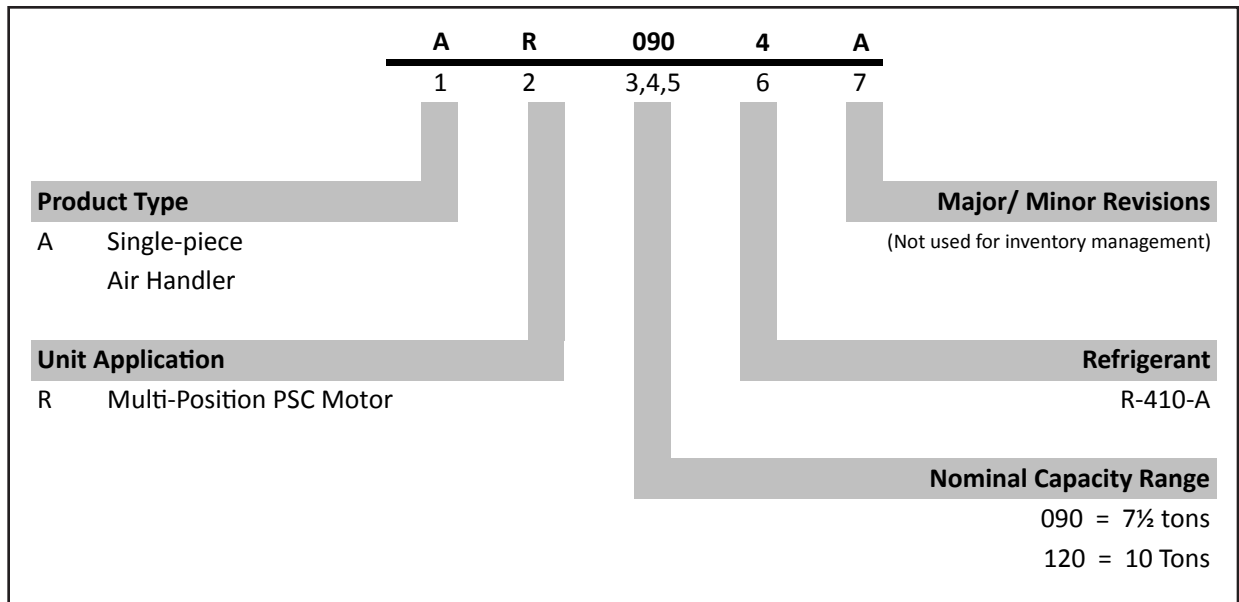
| A | R | 090 | 4 | A |
|---|---|---|---|---|
| 1 | 2 | 3,4,5 | 6 | 7 |

**Product Type**
A Single-piece Air Handler

**Unit Application**
R Multi-Position PSC Motor

**Major/ Minor Revisions**
(Not used for inventory management)

**Refrigerant**
R-410-A

**Nominal Capacity Range**
090 = 7½ tons
120 = 10 Tons